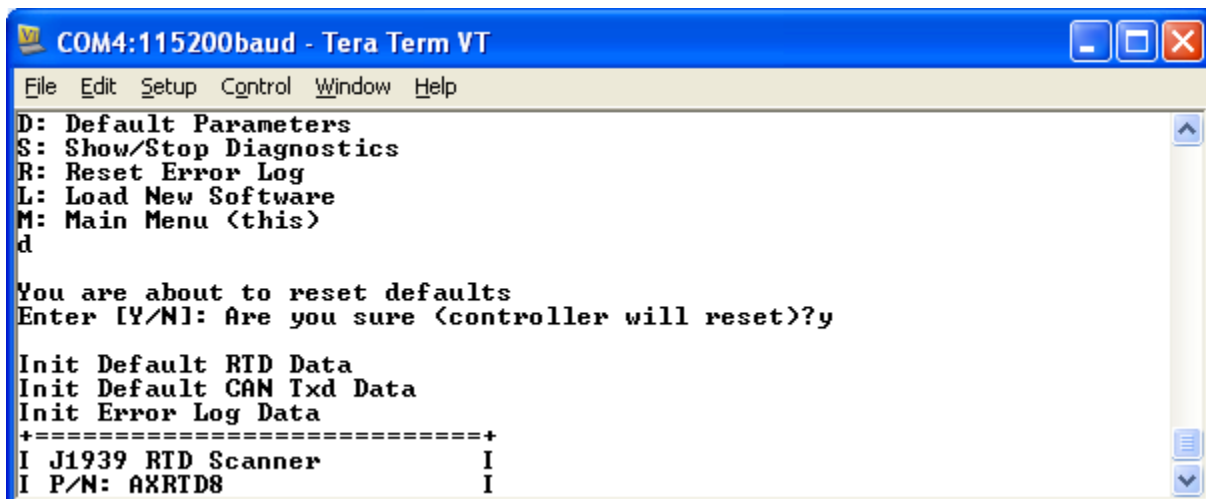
COM4:115200baud - Tera Term VT

File Edit Setup Control Window Help

D: Default Parameters
S: Show/Stop Diagnostics
R: Reset Error Log
L: Load New Software
M: Main Menu (this)
d

You are about to reset defaults
Enter [Y/N]: Are you sure (controller will reset)?y

Init Default RTD Data
Init Default CAN Txd Data
Init Error Log Data
+==========================+
I J1939 RTD Scanner I
I P/N: AXRTD8 I